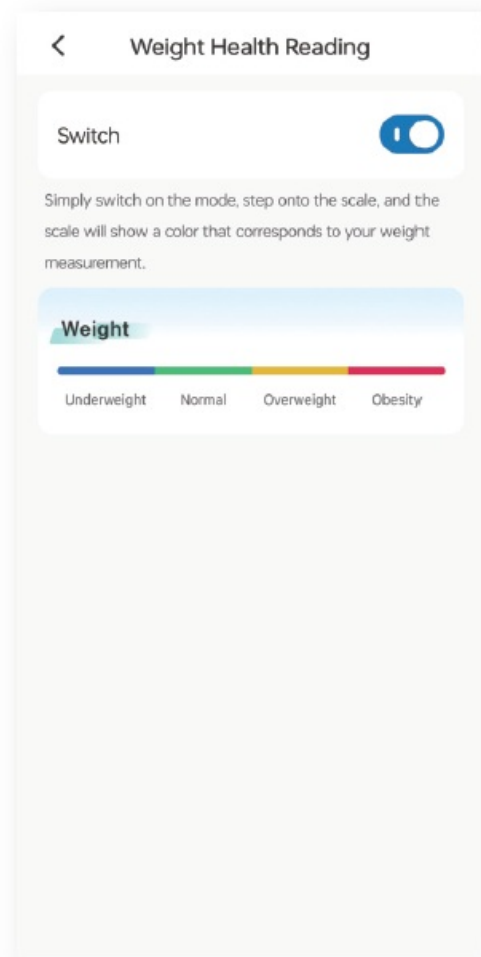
<

Weight Health Reading

Switch

Simply switch on the mode, step onto the scale, and the scale will show a color that corresponds to your weight measurement.

Weight

Underweight
Normal
Overweight
Obesity